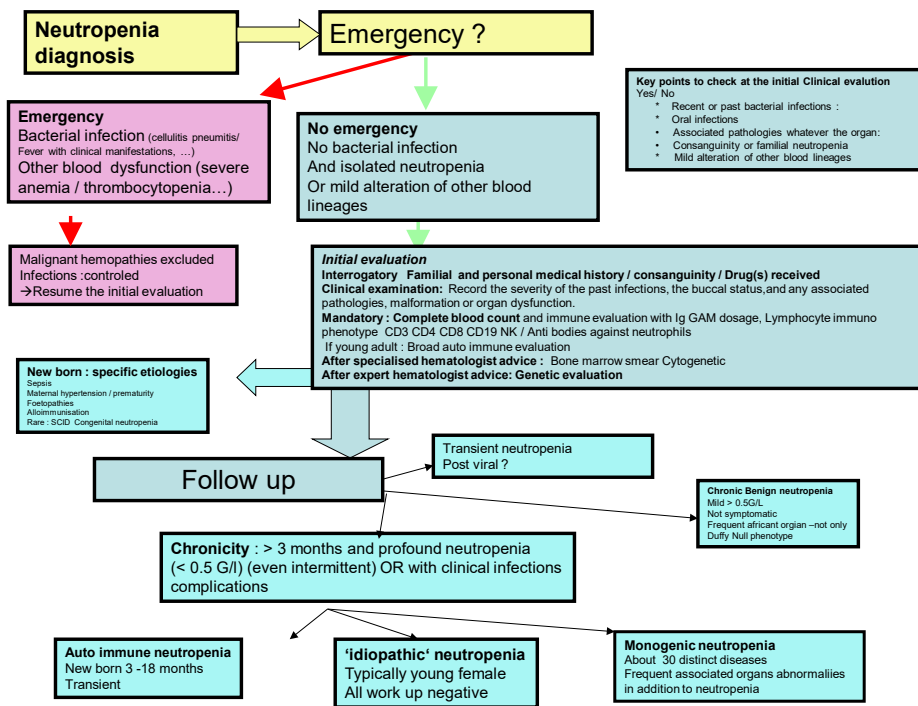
Neutropenia diagnosis

Emergency ?

Key points to check at the initial Clinical evalution
Yes/ No
* Recent or past bacterial infections :
* Oral infections
• Associated pathologies whatever the organ:
• Consanguinity or familial neutropenia
* Mild alteration of other blood lineages

Emergency
Bacterial infection (cellulitis pneumitis/ Fever with clinical manifestations, …)
Other blood dysfunction (severe anemia / thrombocytopenia…)

No emergency
No bacterial infection
And isolated neutropenia
Or mild alteration of other blood lineages

Malignant hemopathies excluded
Infections :controled
→Resume the initial evaluation

Initial evaluation
Interrogatory Familial and personal medical history / consanguinity / Drug(s) received
Clinical examination: Record the severity of the past infections, the buccal status,and any associated pathologies, malformation or organ dysfunction.
Mandatory : Complete blood count and immune evaluation with Ig GAM dosage, Lymphocyte immuno phenotype CD3 CD4 CD8 CD19 NK / Anti bodies against neutrophils
If young adult : Broad auto immune evaluation
After specialised hematologist advice : Bone marrow smear Cytogenetic
After expert hematologist advice: Genetic evaluation

New born : specific etiologies
Sepsis
Maternal hypertension / prematurity
Foetopathies
Alloimmunisation
Rare : SCID Congenital neutropenia

Follow up

Transient neutropenia
Post viral ?

Chronic Benign neutropenia
Mild > 0.5G/L
Not symptomatic
Frequent africant orgian –not only
Duffy Null phenotype

Chronicity : > 3 months and profound neutropenia (< 0.5 G/l) (even intermittent) OR with clinical infections complications

Auto immune neutropenia
New born 3 -18 months
Transient

'idiopathic' neutropenia
Typically young female
All work up negative

Monogenic neutropenia
About 30 distinct diseases
Frequent associated organs abnormaliies in addition to neutropenia